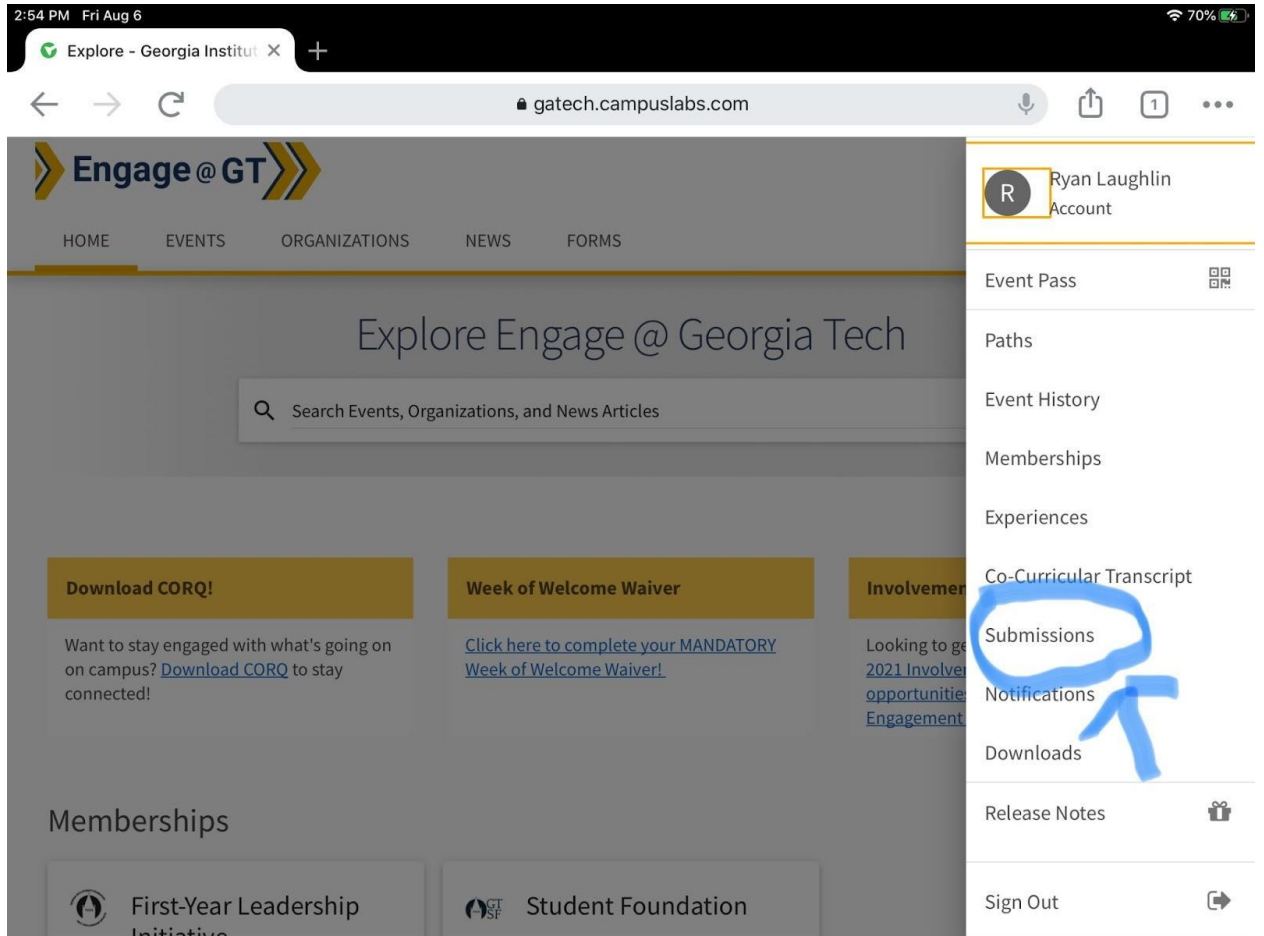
2:54 PM Fri Aug 6
70%

Explore - Georgia Institut ×
+

gatech.campuslabs.com

1

Engage @ GT

HOME EVENTS ORGANIZATIONS NEWS FORMS

Explore Engage @ Georgia Tech

Search Events, Organizations, and News Articles

Download CORQ!

Want to stay engaged with what's going on on campus? Download CORQ to stay connected!

Week of Welcome Waiver

Click here to complete your MANDATORY Week of Welcome Waiver!

Involvemen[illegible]

Looking to ge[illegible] 2021 Involve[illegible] opportunitie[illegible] Engagement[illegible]

Memberships

First-Year Leadership Initiative

GT SF Student Foundation

R
Ryan Laughlin
Account

Event Pass

Paths

Event History

Memberships

Experiences

Co-Curricular Transcript

Submissions

Notifications

Downloads

Release Notes

Sign Out